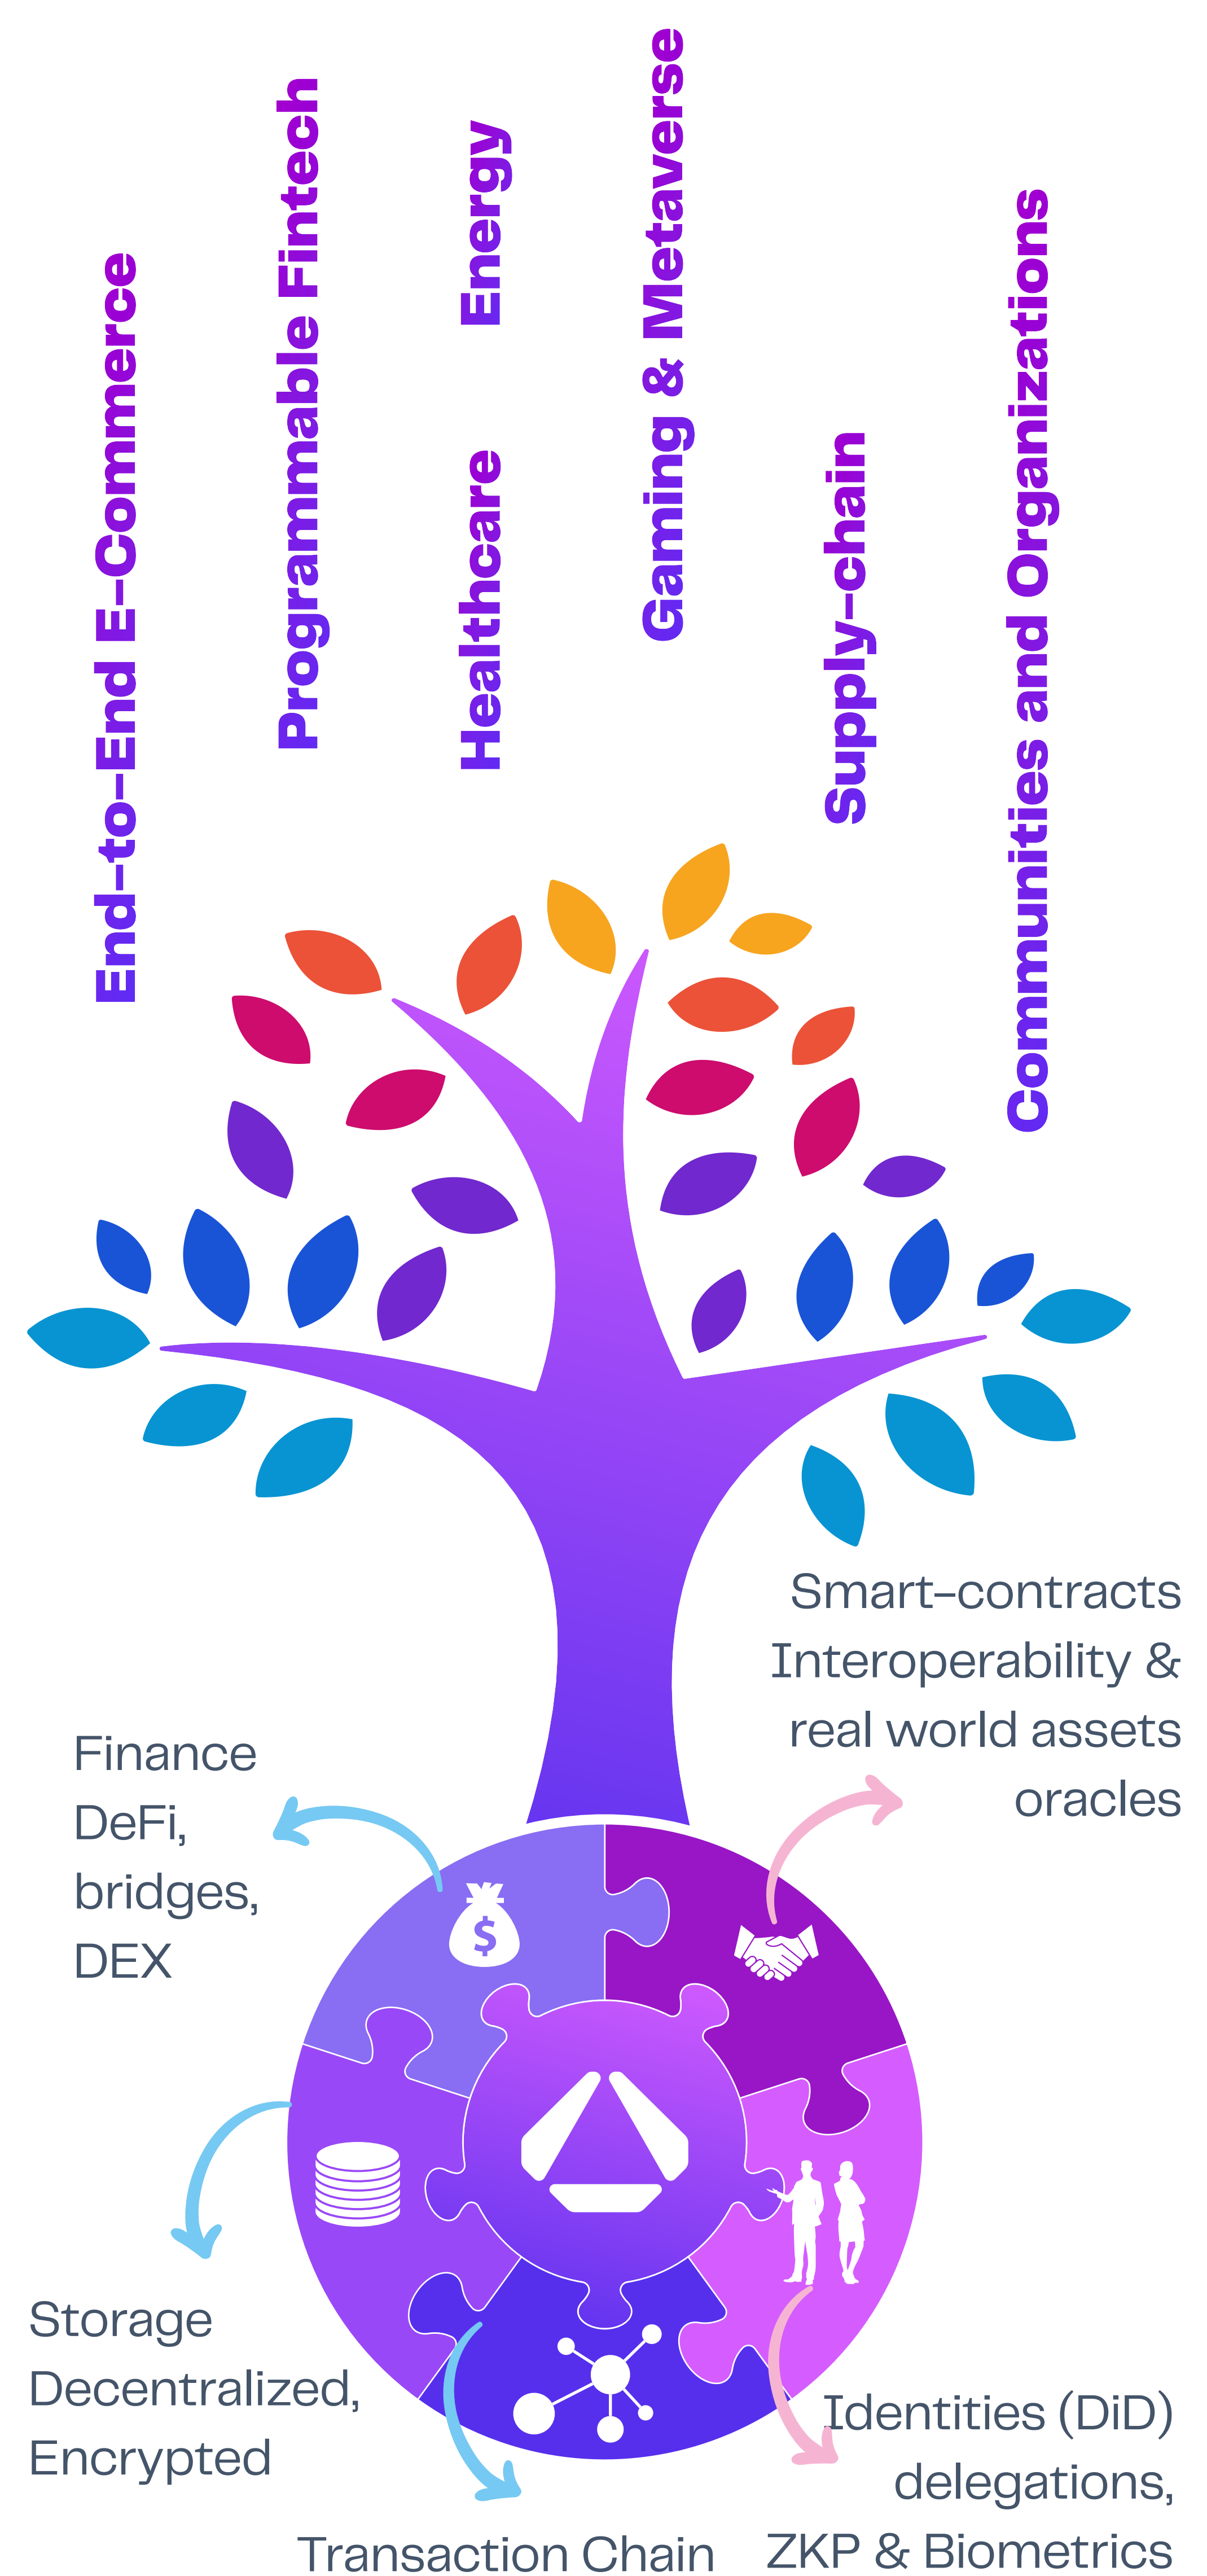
End-to-End E-Commerce

Programmable Fintech

Healthcare

Energy

Gaming & Metaverse

Supply-chain

Communities and Organizations

Smart-contracts Interoperability & real world assets oracles

Finance DeFi, bridges, DEX

$

Storage Decentralized, Encrypted

Transaction Chain

Identities (DiD) delegations, ZKP & Biometrics